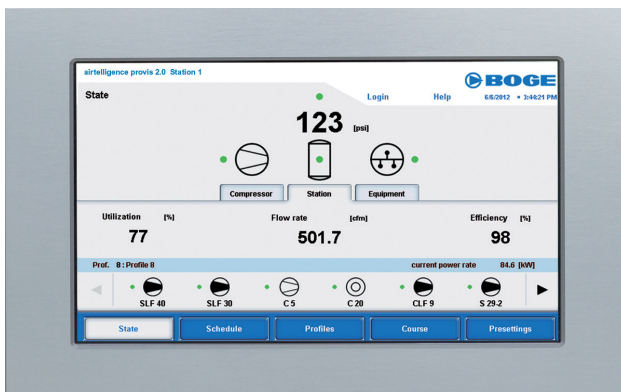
airtelligence provis 2.0 Station 1

BOGE

State

Login

Help

6/6/2012 • 3:44:21 PM

123 [psi]

Compressor

Station

Equipment

Utilization [%]

77

Flow rate [cfm]

501.7

Efficiency [%]

98

Prof. 8 : Profile 8

current power rate 84.6 [kW]

SLF 40

SLF 30

C 5

C 20

CLF 9

S 29-2

State

Schedule

Profiles

Course

Presettings